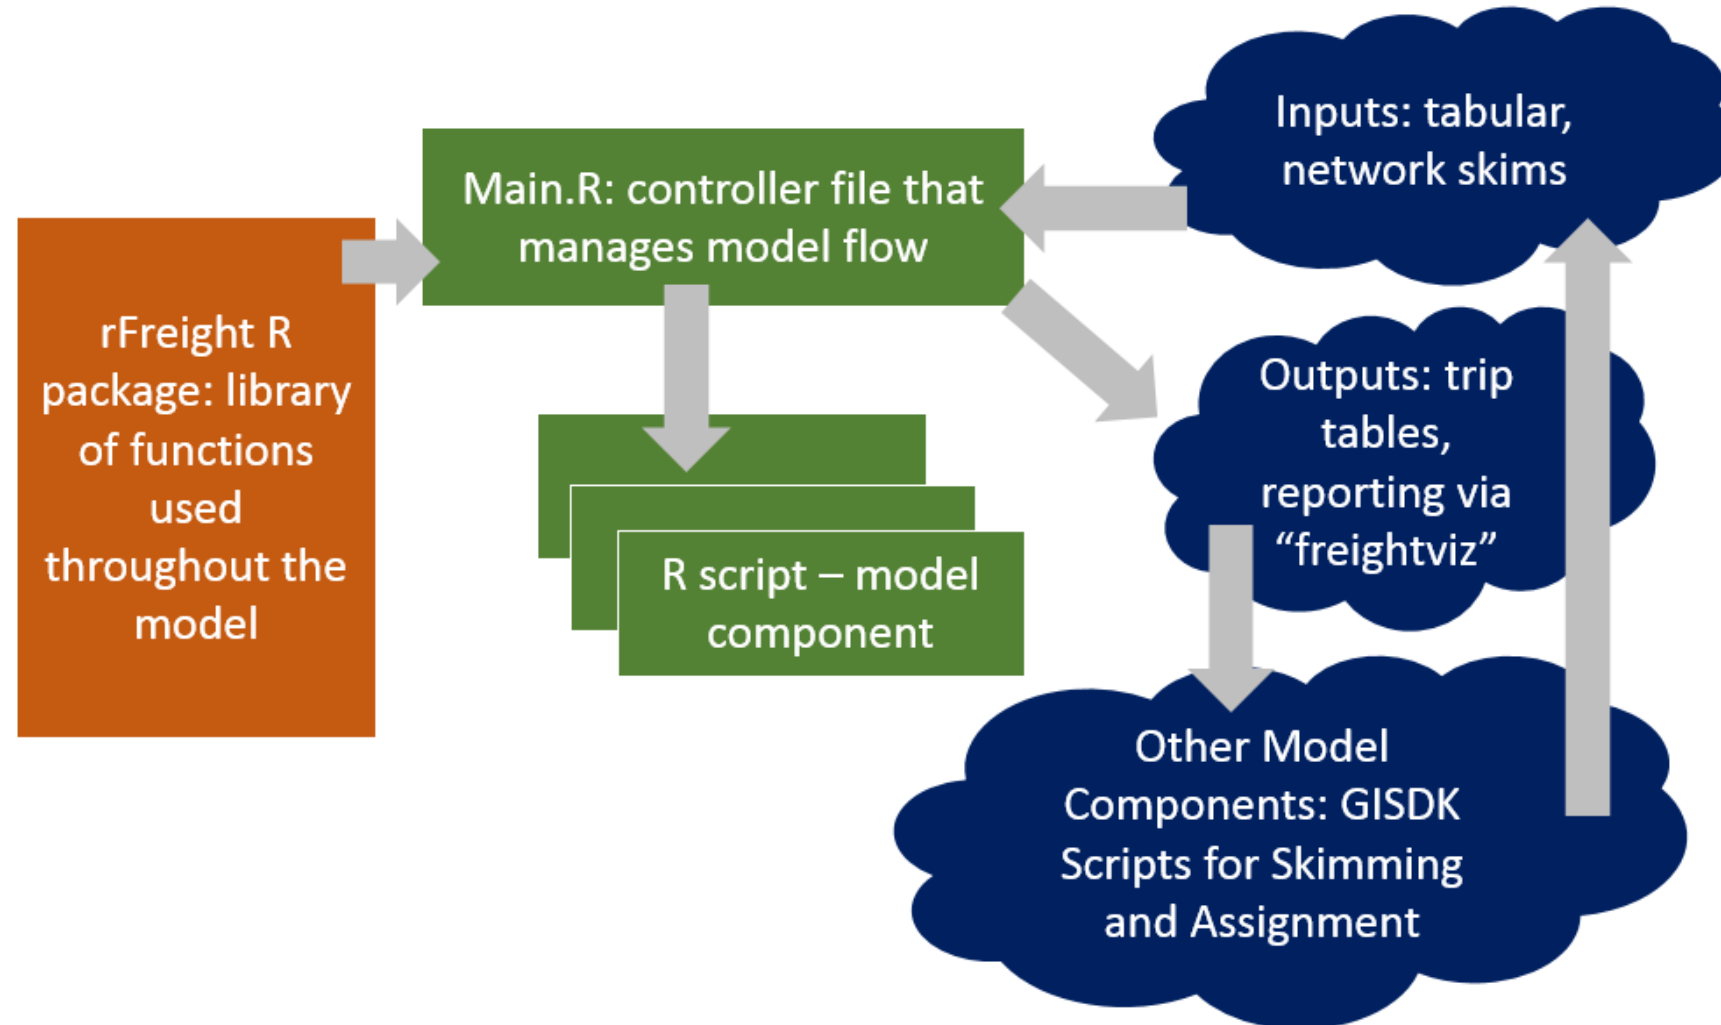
rFreight R package: library of functions used throughout the model

Main.R: controller file that manages model flow

R script – model component

Inputs: tabular, network skims

Outputs: trip tables, reporting via “freightviz”

Other Model Components: GISDK Scripts for Skimming and Assignment